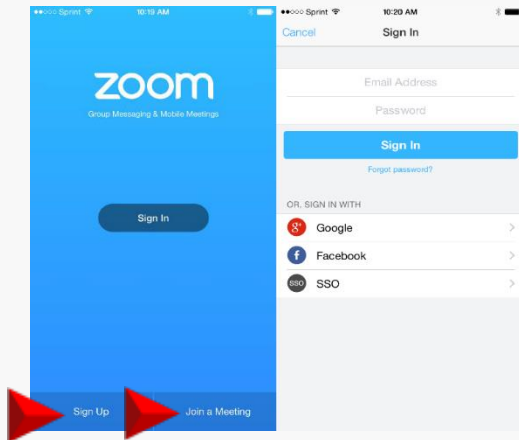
●●○○○ Sprint 10:19 AM

zoom

Group Messaging & Mobile Meetings

Sign In

Sign Up

Join a Meeting

●●○○○ Sprint 10:20 AM

Cancel

Sign In

Email Address

Password

Sign In

Forgot password?

OR, SIGN IN WITH

Google

Facebook

SSO